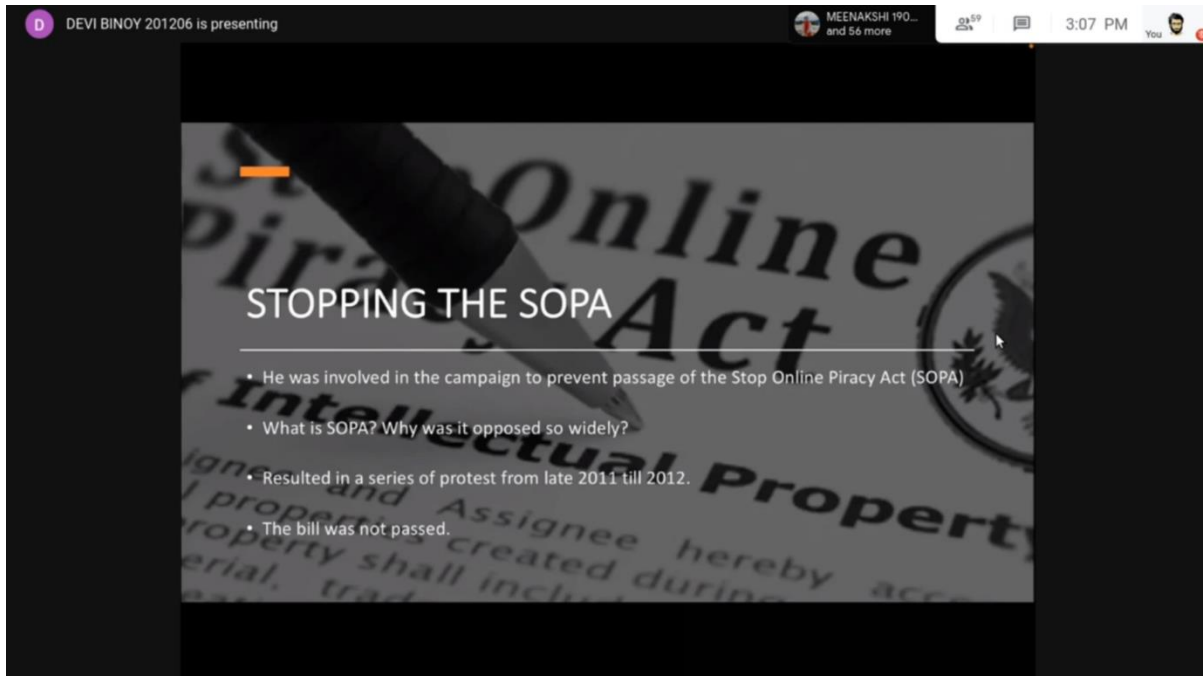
D DEVI BINOY 201206 is presenting

MEENAKSHI 190... and 56 more

59

3:07 PM

You

STOPPING THE SOPA

• He was involved in the campaign to prevent passage of the Stop Online Piracy Act (SOPA)

• What is SOPA? Why was it opposed so widely?

• Resulted in a series of protest from late 2011 till 2012.

• The bill was not passed.